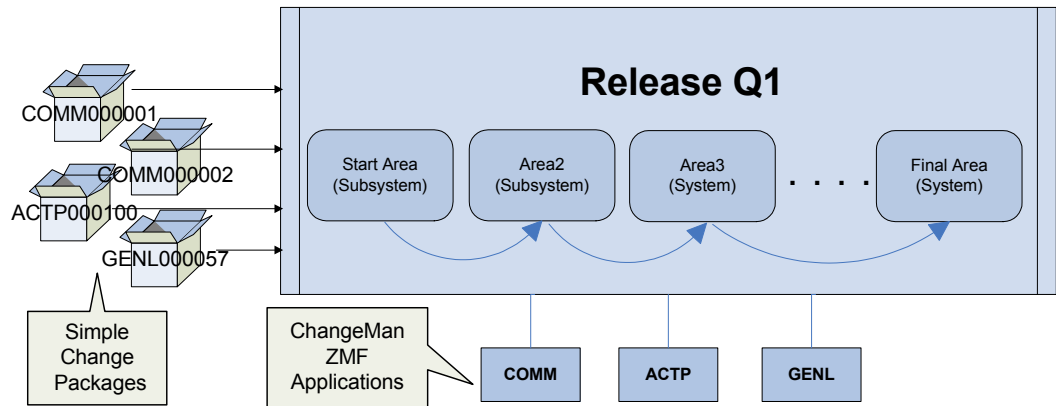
Release Q1

COMM000001
COMM000002
ACTP000100
GENL000057

Start Area (Subsystem)
Area2 (Subsystem)
Area3 (System)
. . . .
Final Area (System)

Simple Change Packages

ChangeMan ZMF Applications

COMM
ACTP
GENL